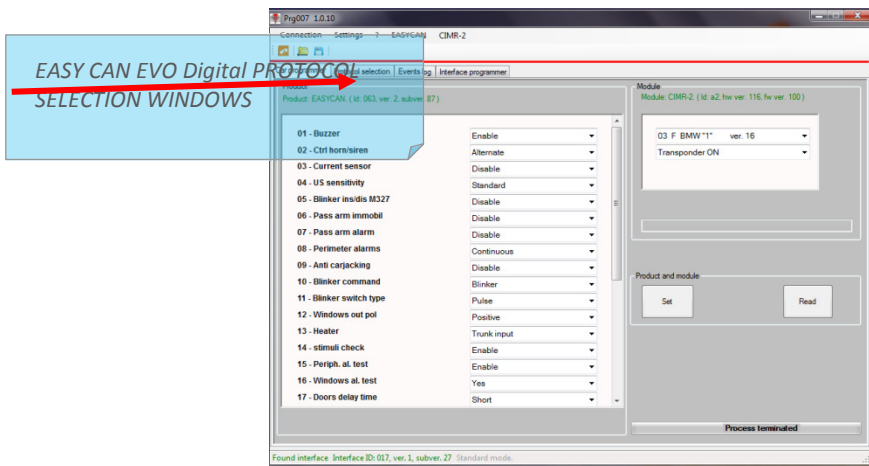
Prg007 1.0.10

Connection Settings ? EASYCAN CIMR-2

EASY CAN EVO Digital PROTOCOL SELECTION WINDOWS

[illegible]al selection Events log Interface programmer

Product
Product: EASYCAN ( Id: 063, ver. 2, subver. 87 )

| | |
|---|---|
| 01 - Buzzer | Enable |
| 02 - Ctrl horn/siren | Alternate |
| 03 - Current sensor | Disable |
| 04 - US sensitivity | Standard |
| 05 - Blinker ins/dis M327 | Disable |
| 06 - Pass arm immobil | Disable |
| 07 - Pass arm alarm | Disable |
| 08 - Perimeter alarms | Continuous |
| 09 - Anti carjacking | Disable |
| 10 - Blinker command | Blinker |
| 11 - Blinker switch type | Pulse |
| 12 - Windows out pol | Positive |
| 13 - Heater | Trunk input |
| 14 - stimuli check | Enable |
| 15 - Periph. al. test | Enable |
| 16 - Windows al. test | Yes |
| 17 - Doors delay time | Short |

Module
Module: CIMR-2 ( Id: a2, hw ver. 116, fw ver. 100 )

03 F BMW "1" ver. 16
Transponder ON

Product and module
Set
Read

Process terminated

Found interface Interface ID: 017, ver. 1, subver. 27 Standard mode.